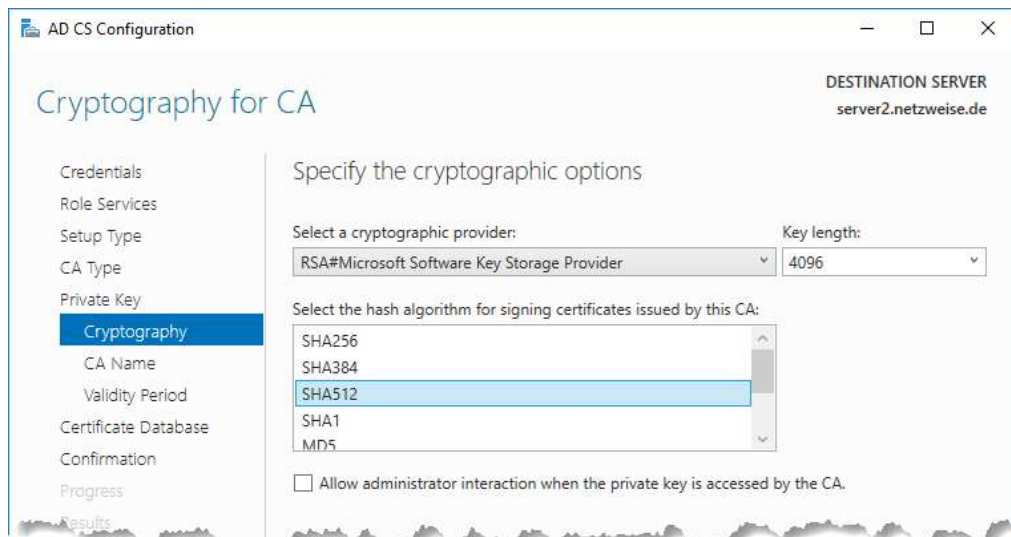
AD CS Configuration

Cryptography for CA

DESTINATION SERVER
server2.netzweise.de

Credentials
Role Services
Setup Type
CA Type
Private Key
Cryptography
CA Name
Validity Period
Certificate Database
Confirmation
Progress
Results

Specify the cryptographic options

Select a cryptographic provider:
RSA#Microsoft Software Key Storage Provider

Key length:
4096

Select the hash algorithm for signing certificates issued by this CA:
SHA256
SHA384
SHA512
SHA1
MD5

Allow administrator interaction when the private key is accessed by the CA.